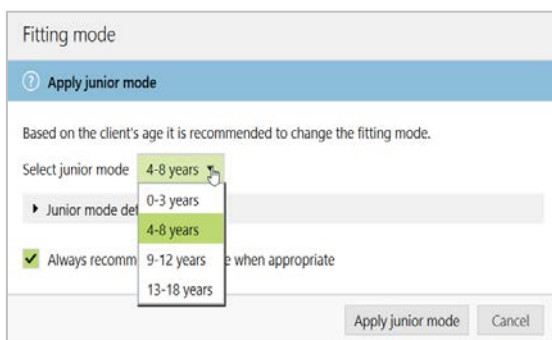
Fitting mode

? Apply junior mode

Based on the client's age it is recommended to change the fitting mode.

Select junior mode 4-8 years

Junior mode det

0-3 years
4-8 years
9-12 years
13-18 years

Always recomm e when appropriate

Apply junior mode Cancel